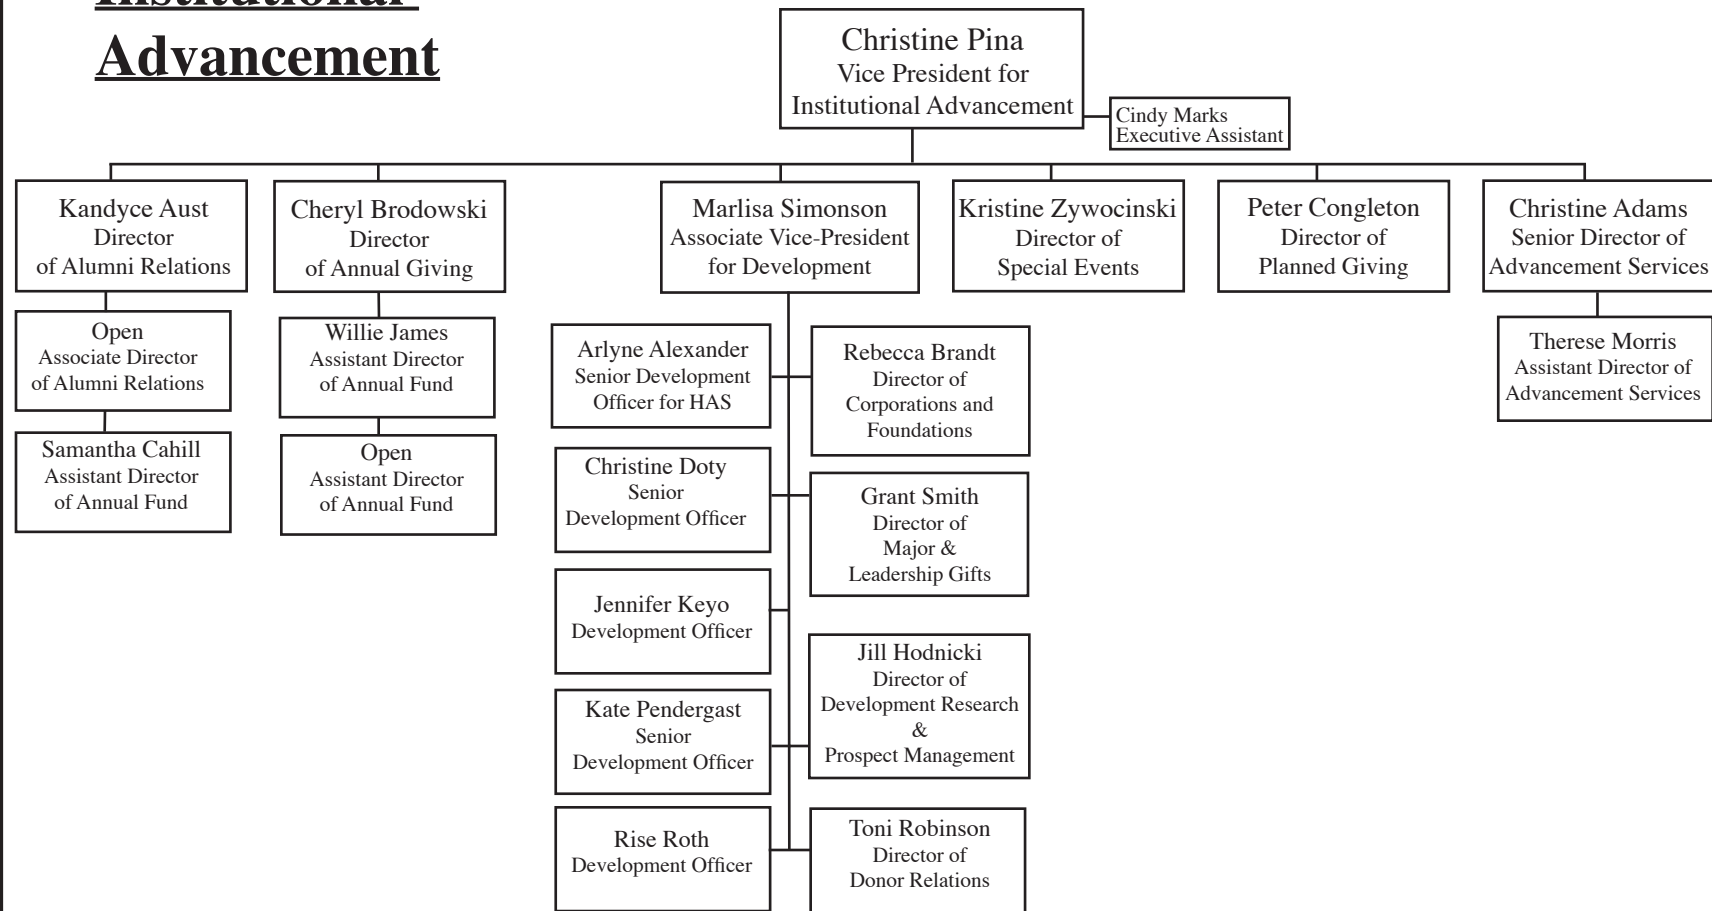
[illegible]
Advancement

Christine Pina
Vice President for
Institutional Advancement

Cindy Marks
Executive Assistant

Kandyce Aust
Director
of Alumni Relations

Cheryl Brodowski
Director
of Annual Giving

Marlisa Simonson
Associate Vice-President
for Development

Kristine Zywocinski
Director of
Special Events

Peter Congleton
Director of
Planned Giving

Christine Adams
Senior Director of
Advancement Services

Open
Associate Director
of Alumni Relations

Samantha Cahill
Assistant Director
of Annual Fund

Willie James
Assistant Director
of Annual Fund

Open
Assistant Director
of Annual Fund

Arlyne Alexander
Senior Development
Officer for HAS

Rebecca Brandt
Director of
Corporations and
Foundations

Christine Doty
Senior
Development Officer

Grant Smith
Director of
Major &
Leadership Gifts

Jennifer Keyo
Development Officer

Jill Hodnicki
Director of
Development Research
&
Prospect Management

Kate Pendergast
Senior
Development Officer

Rise Roth
Development Officer

Toni Robinson
Director of
Donor Relations

Therese Morris
Assistant Director of
Advancement Services